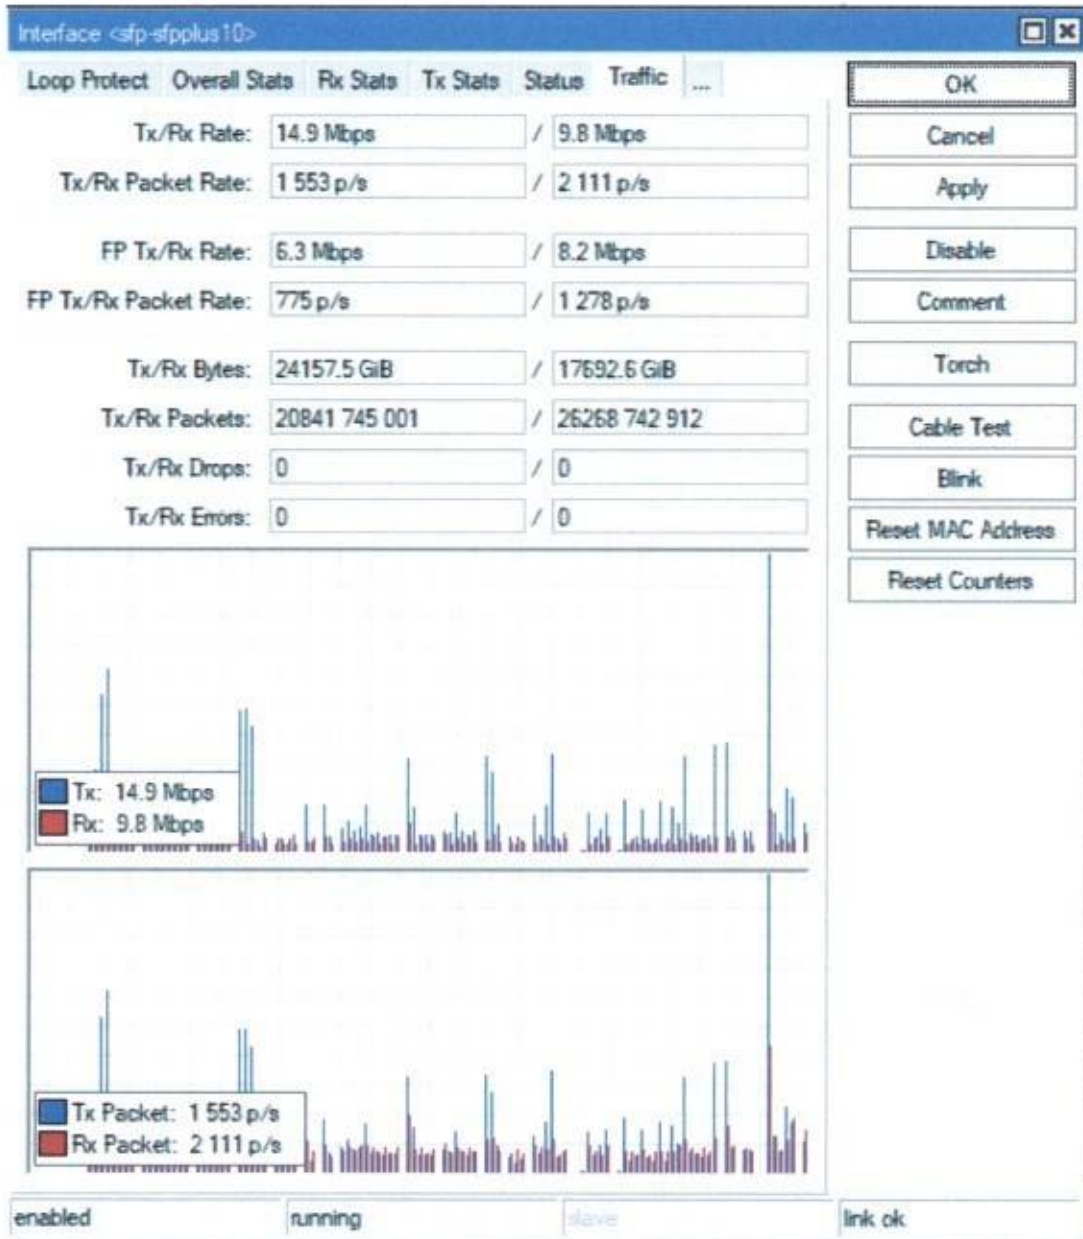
Interface <sfp-sfpplus10>

Loop Protect | Overall Stats | Rx Stats | Tx Stats | Status | Traffic | ...

Tx/Rx Rate: 14.9 Mbps / 9.8 Mbps
Tx/Rx Packet Rate: 1 553 p/s / 2 111 p/s

FP Tx/Rx Rate: 6.3 Mbps / 8.2 Mbps
FP Tx/Rx Packet Rate: 775 p/s / 1 278 p/s

Tx/Rx Bytes: 24157.5 GiB / 17692.6 GiB
Tx/Rx Packets: 20841 745 001 / 26268 742 912
Tx/Rx Drops: 0 / 0
Tx/Rx Errors: 0 / 0

Tx: 14.9 Mbps
Rx: 9.8 Mbps

Tx Packet: 1 553 p/s
Rx Packet: 2 111 p/s

OK
Cancel
Apply
Disable
Comment
Torch
Cable Test
Blink
Reset MAC Address
Reset Counters

enabled | running | slave | link ok